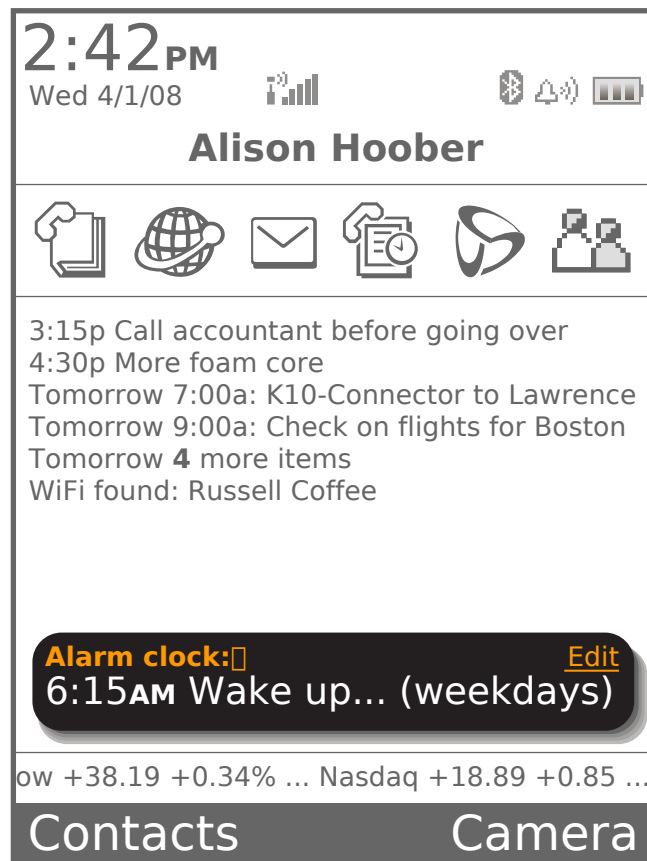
2:42PM
Wed 4/1/08

Alison Hoober

3:15p Call accountant before going over
4:30p More foam core
Tomorrow 7:00a: K10-Connector to Lawrence
Tomorrow 9:00a: Check on flights for Boston
Tomorrow **4** more items
WiFi found: Russell Coffee

Alarm clock: Edit
6:15AM Wake up... (weekdays)

ow +38.19 +0.34% ... Nasdaq +18.89 +0.85 ...

Contacts Camera